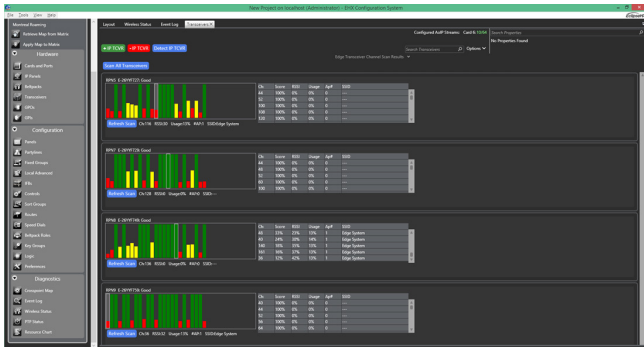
New Project on localhost (Administrator) - EHX Configuration System

File Tools View Help

Monitor Roaming
Retrieve Map from Matrix
Apply Map to Matrix

Hardware
Cards and Ports
IP Panels
Beltpacks
Transceivers
GPIOs
UPS

Configuration
Panels
Partylines
Fixed Groups
Local Advanced
IFBs
Controls
Sort Groups
Routes
Speed Dials
Beltpack Roles
Key Groups
Logic
Preferences

Diagnostics
Livesystem Map
Event Log
Wireless Status
PTP Status
Resource Chart

Layout Wireless Status Event Log Transceivers

Configured AoIP Streams: Card 6: 10/40

Search Properties
No Properties Found

+ IP TCVR - IP TCVR Detect IP TCVR

Search Transceivers Options

Edge Transceiver Channel Scan Results

Scan All Transceivers

RPN5 E-261FF727: Good

| Ch | Score | RSSI | Usage | #PP | SSID |
|---|---|---|---|---|---|
| 44 | 100% | 6% | 0% | 0 | --- |
| 52 | 100% | 6% | 0% | 0 | --- |
| 100 | 100% | 6% | 0% | 0 | --- |
| 60 | 100% | 6% | 0% | 0 | --- |
| 108 | 100% | 6% | 0% | 0 | --- |

Refresh Scan Ch:136 RSSI:30 Usage:17% #AP:1 SSID:Edge System

RPN7 E-261FF72b: Good

| Ch | Score | RSSI | Usage | #PP | SSID |
|---|---|---|---|---|---|
| 44 | 100% | 6% | 0% | 0 | --- |
| 48 | 100% | 6% | 0% | 0 | --- |
| 52 | 100% | 6% | 0% | 0 | --- |
| 60 | 100% | 6% | 0% | 0 | --- |
| 100 | 100% | 6% | 0% | 0 | --- |

Refresh Scan Ch:116 RSSI:0 Usage:0% #AP:0 SSID:---

RPN8 E-261FF74b: Good

| Ch | Score | RSSI | Usage | #PP | SSID |
|---|---|---|---|---|---|
| 40 | 33% | 23% | 15% | 1 | Edge System |
| 45 | 24% | 33% | 14% | 1 | Edge System |
| 149 | 10% | 0% | 15% | 1 | Edge System |
| 157 | 19% | 37% | 13% | 1 | Edge System |
| 36 | 6% | 6% | 17% | 1 | Edge System |

Refresh Scan Ch:136 RSSI:30 Usage:17% #AP:1 SSID:Edge System

RPN9 E-261FF75b: Good

| Ch | Score | RSSI | Usage | #PP | SSID |
|---|---|---|---|---|---|
| 40 | 100% | 6% | 0% | 0 | --- |
| 44 | 100% | 6% | 0% | 0 | --- |
| 52 | 100% | 6% | 0% | 0 | --- |
| 56 | 100% | 6% | 0% | 0 | --- |
| 64 | 100% | 6% | 0% | 0 | --- |

Refresh Scan Ch:36 RSSI:32 Usage:17% #AP:1 SSID:Edge System